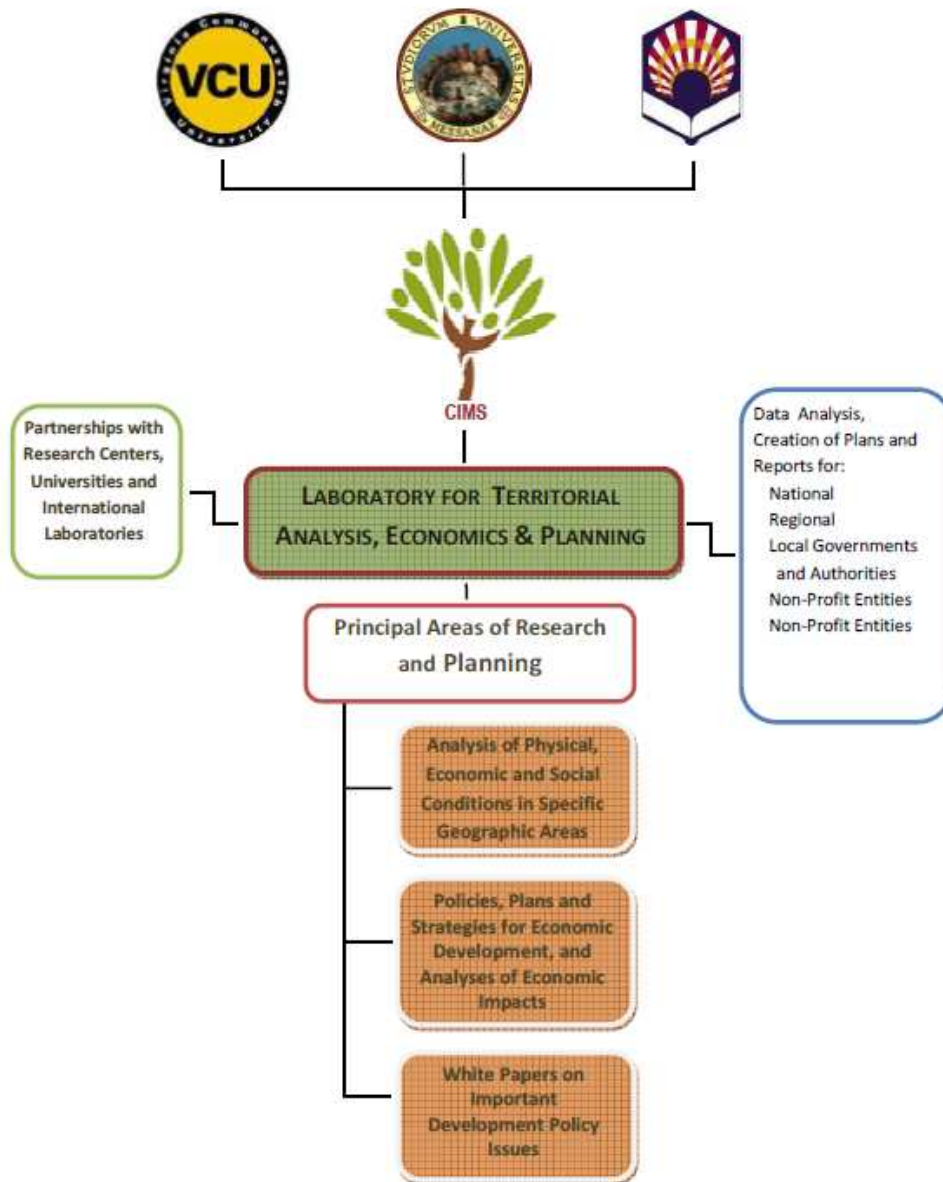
VCU
Virginia Commonwealth University

STVDIORVM VNIVERSITAS MESSANAE

CIMS

Partnerships with Research Centers, Universities and International Laboratories

LABORATORY FOR TERRITORIAL ANALYSIS, ECONOMICS & PLANNING

Data Analysis, Creation of Plans and Reports for:
National
Regional
Local Governments and Authorities
Non-Profit Entities
Non-Profit Entities

Principal Areas of Research and Planning

Analysis of Physical, Economic and Social Conditions in Specific Geographic Areas

Policies, Plans and Strategies for Economic Development, and Analyses of Economic Impacts

White Papers on Important Development Policy Issues